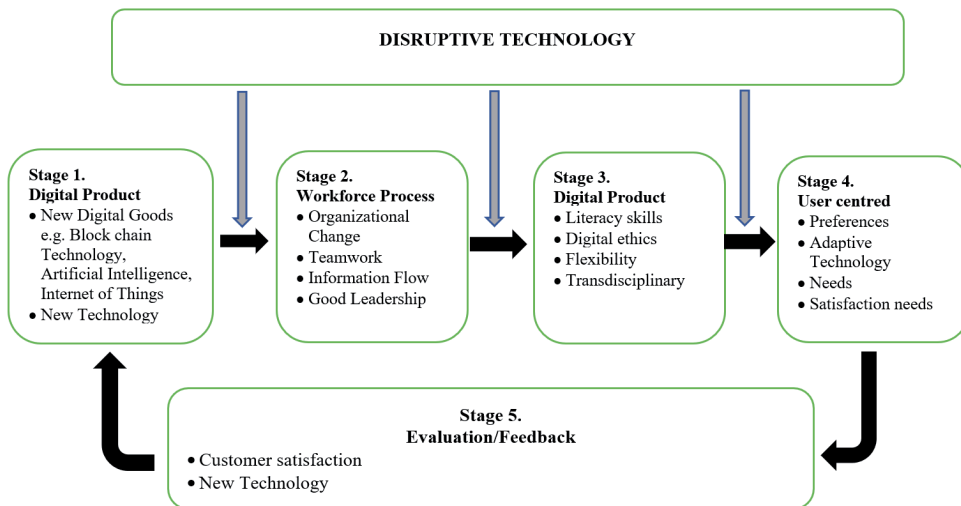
DISRUPTIVE TECHNOLOGY

Stage 1.
Digital Product
• New Digital Goods e.g. Block chain Technology, Artificial Intelligence, Internet of Things
• New Technology

Stage 2.
Workforce Process
• Organizational Change
• Teamwork
• Information Flow
• Good Leadership

Stage 3.
Digital Product
• Literacy skills
• Digital ethics
• Flexibility
• Transdisciplinary

Stage 4.
User centred
• Preferences
• Adaptive Technology
• Needs
• Satisfaction needs

Stage 5.
Evaluation/Feedback
• Customer satisfaction
• New Technology